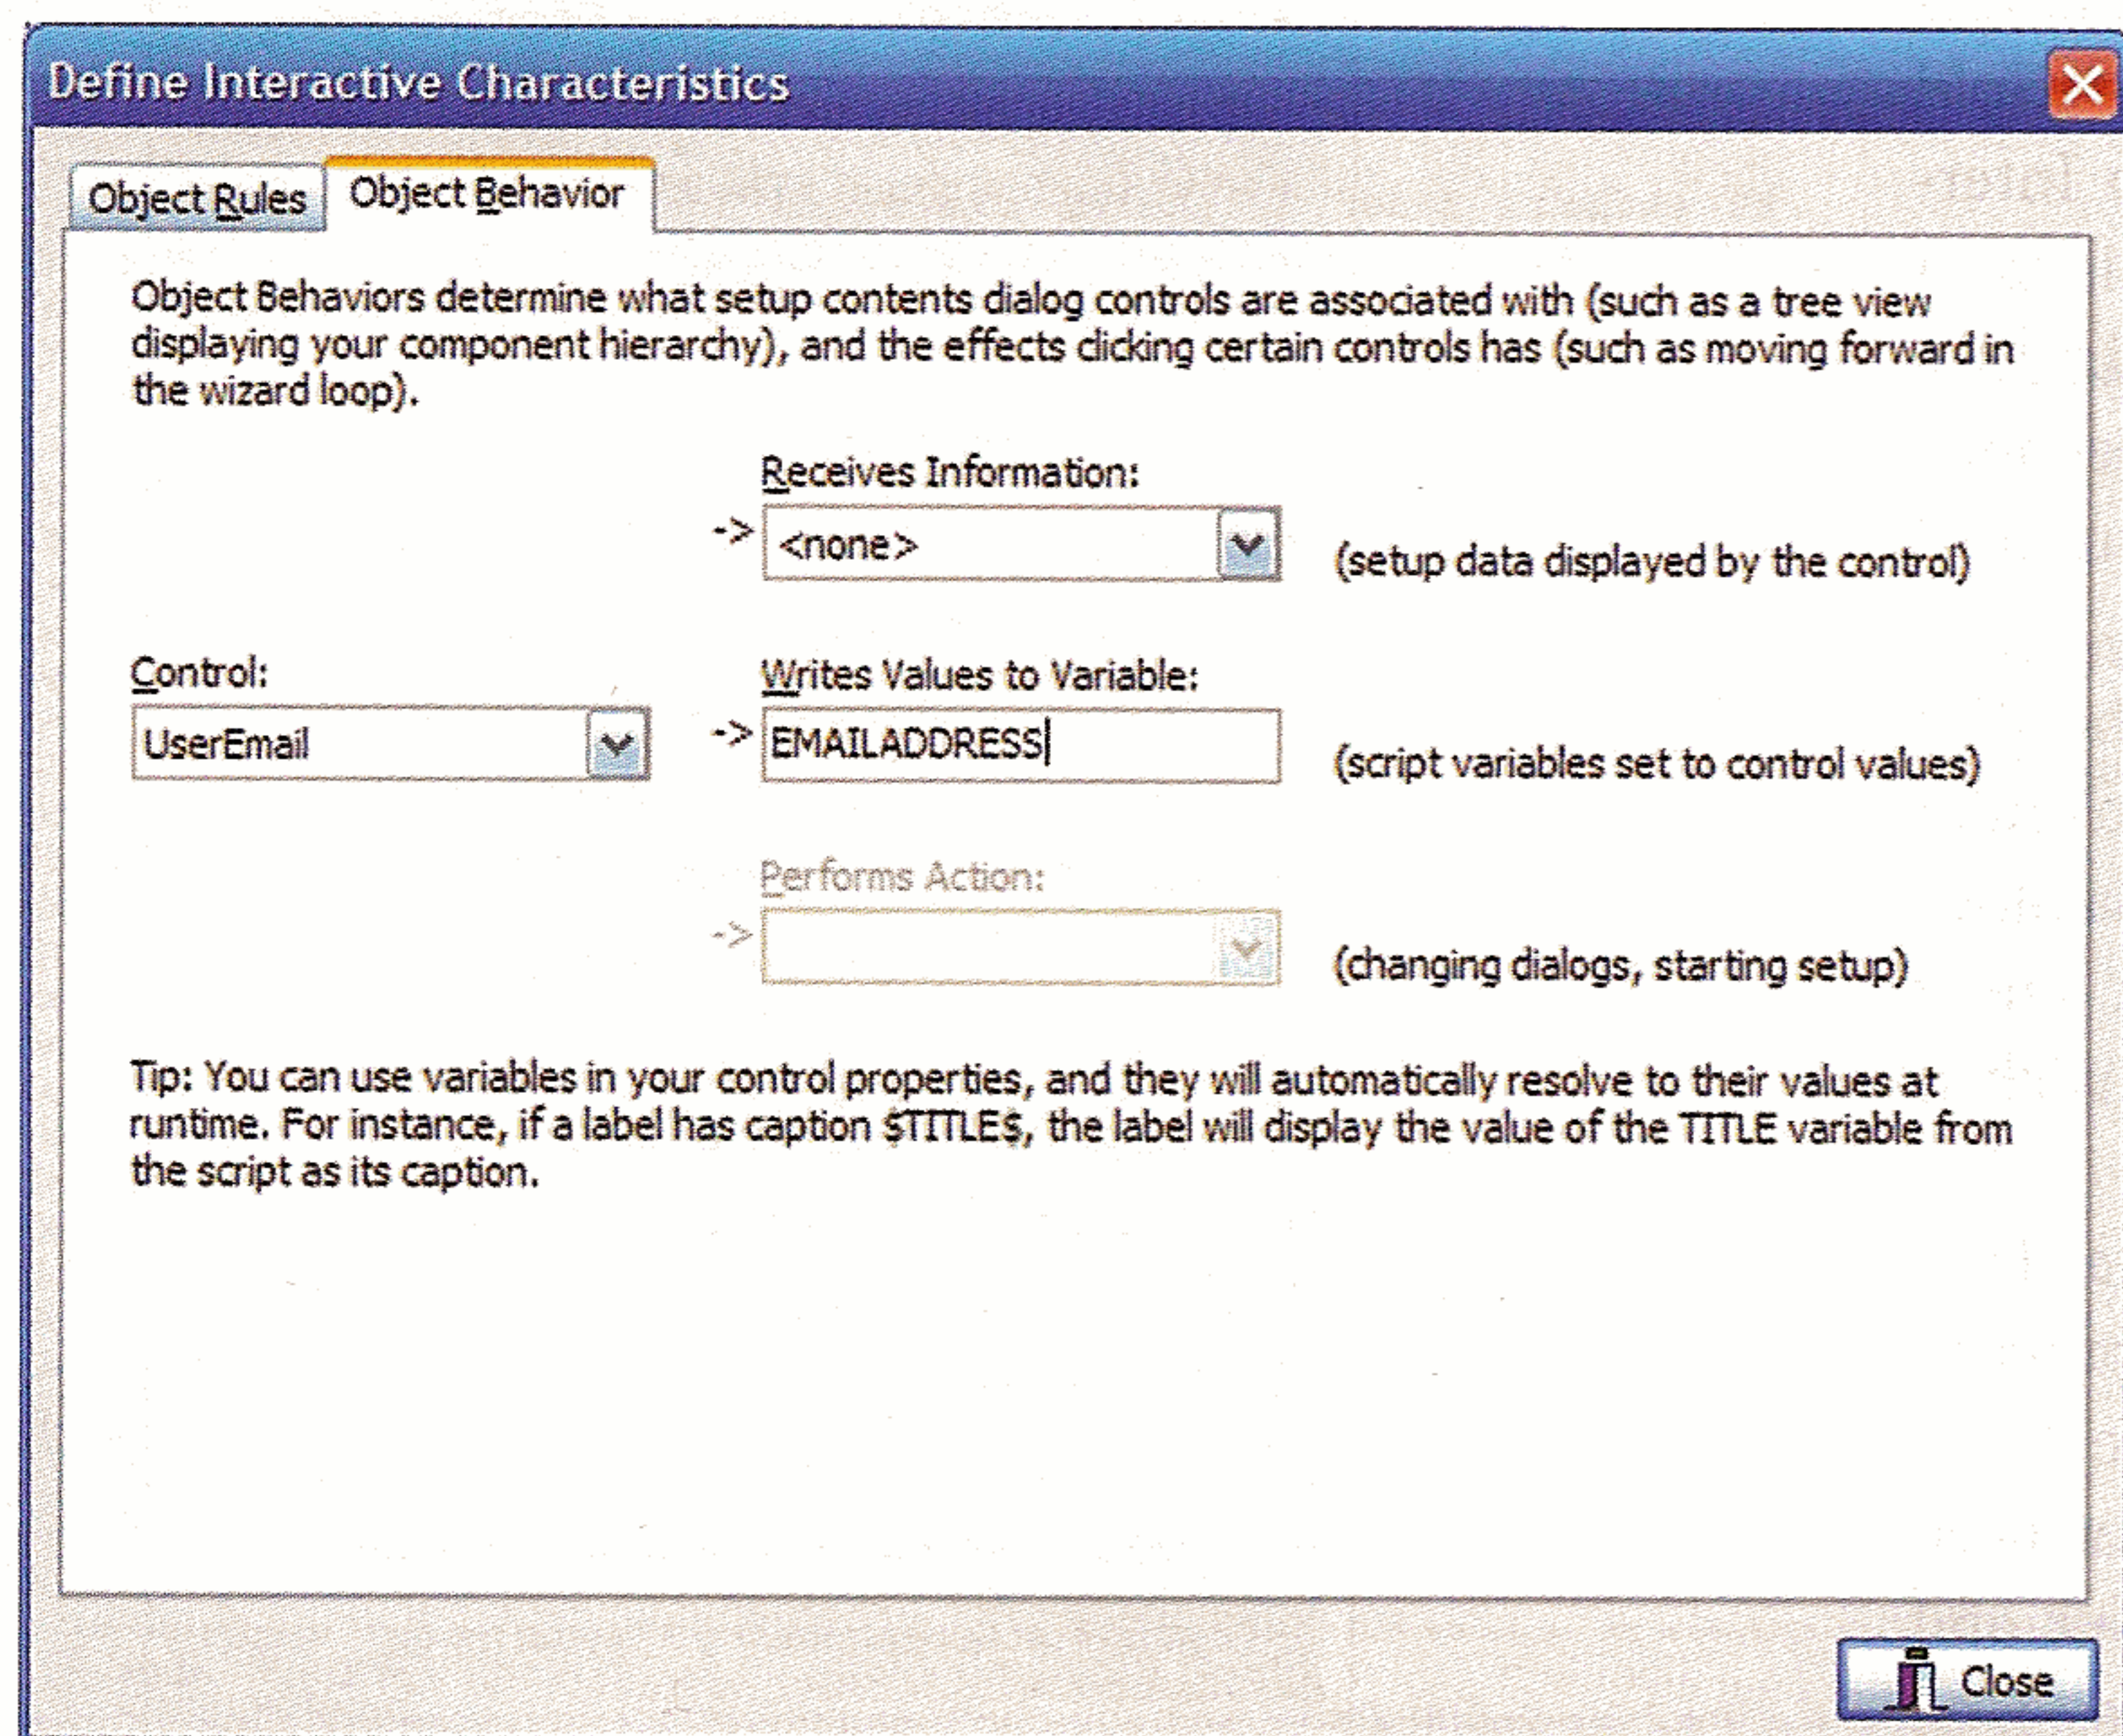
Define Interactive Characteristics

Object Rules
Object Behavior

Object Behaviors determine what setup contents dialog controls are associated with (such as a tree view displaying your component hierarchy), and the effects clicking certain controls has (such as moving forward in the wizard loop).

Receives Information:
->
<none>
(setup data displayed by the control)

Control:
UserEmail

Writes Values to Variable:
->
EMAILADDRESS
(script variables set to control values)

Performs Action:
->
(changing dialogs, starting setup)

Tip: You can use variables in your control properties, and they will automatically resolve to their values at runtime. For instance, if a label has caption $TITLE$, the label will display the value of the TITLE variable from the script as its caption.

Close